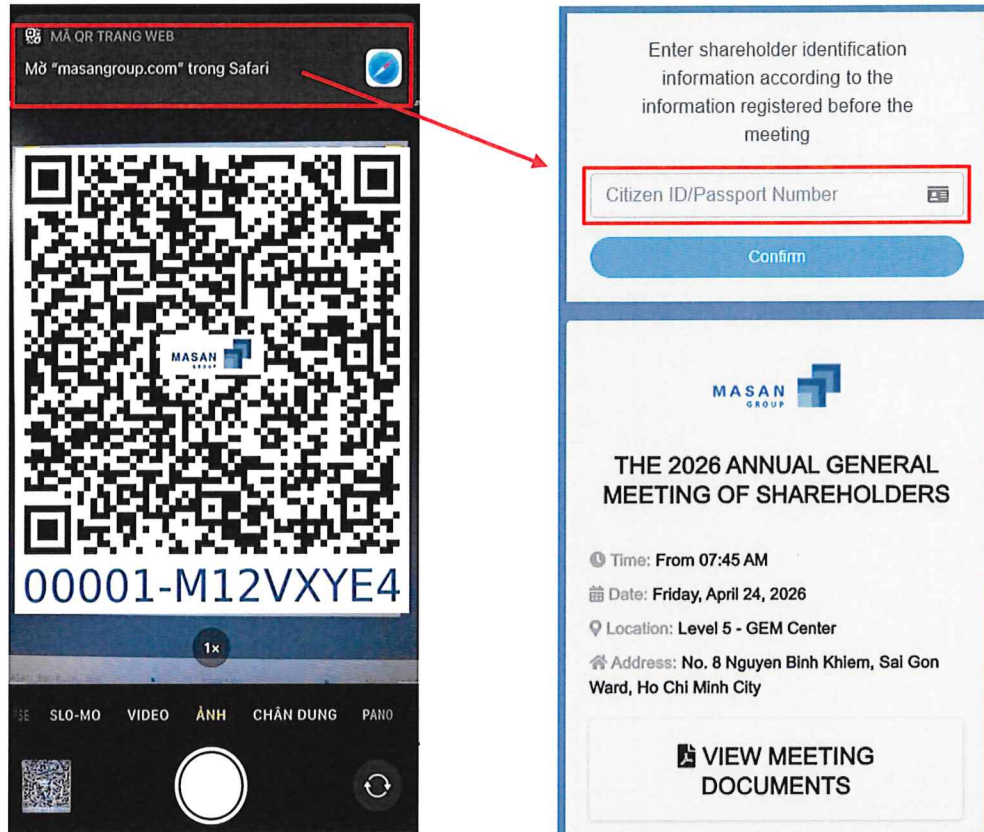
MÃ QR TRANG WEB
Mở "masangroup.com" trong Safari

MASAN GROUP

00001-M12VXYE4

1×

SE SLO-MO VIDEO ẢNH CHÂN DUNG PANO

Enter shareholder identification information according to the information registered before the meeting

Citizen ID/Passport Number

Confirm

MASAN GROUP

THE 2026 ANNUAL GENERAL MEETING OF SHAREHOLDERS

Time: From 07:45 AM

Date: Friday, April 24, 2026

Location: Level 5 - GEM Center

Address: No. 8 Nguyen Binh Khiem, Sai Gon Ward, Ho Chi Minh City

VIEW MEETING DOCUMENTS